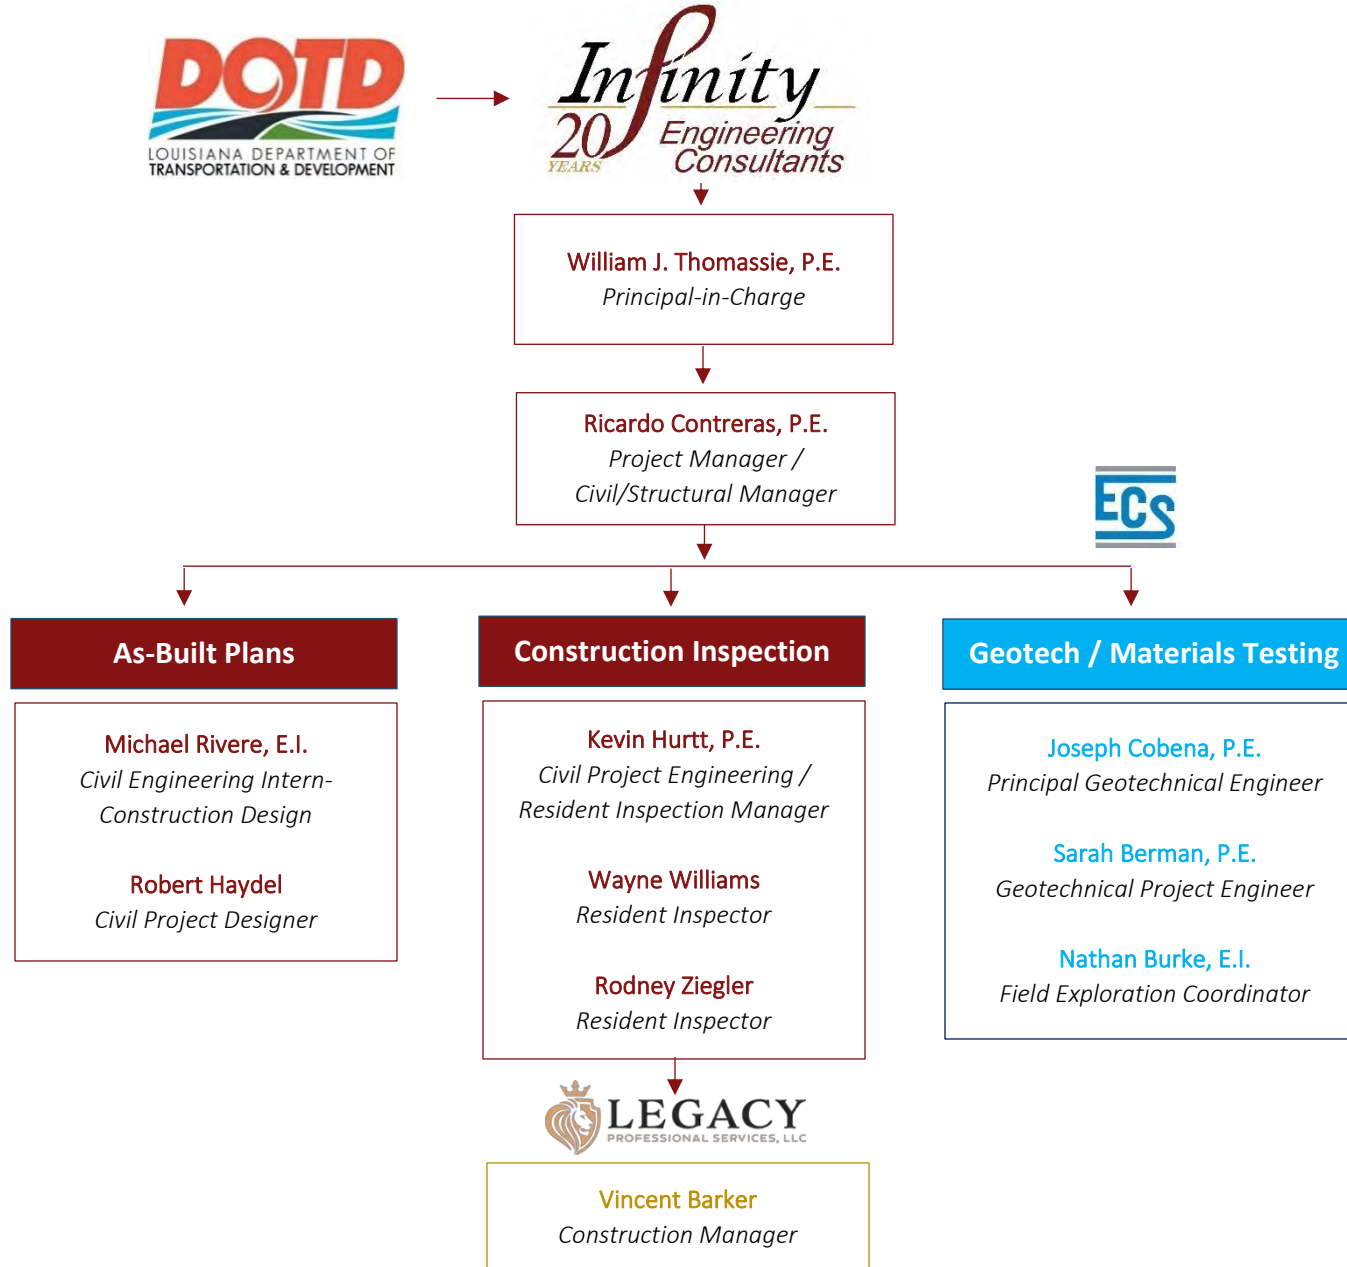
DOTD
LOUISIANA DEPARTMENT OF TRANSPORTATION & DEVELOPMENT

Infinity
20 YEARS
Engineering Consultants

William J. Thomassie, P.E.
Principal-in-Charge

Ricardo Contreras, P.E.
Project Manager / Civil/Structural Manager

ECS

As-Built Plans

Michael Rivere, E.I.
Civil Engineering Intern-Construction Design

Robert Haydel
Civil Project Designer

Construction Inspection

Kevin Hurtt, P.E.
Civil Project Engineering / Resident Inspection Manager

Wayne Williams
Resident Inspector

Rodney Ziegler
Resident Inspector

Geotech / Materials Testing

Joseph Cobena, P.E.
Principal Geotechnical Engineer

Sarah Berman, P.E.
Geotechnical Project Engineer

Nathan Burke, E.I.
Field Exploration Coordinator

LEGACY
PROFESSIONAL SERVICES, LLC

Vincent Barker
Construction Manager